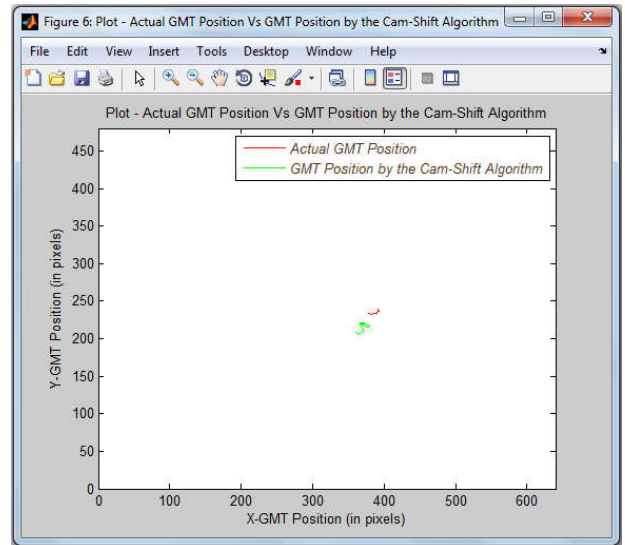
Figure 6: Plot - Actual GMT Position Vs GMT Position by the Cam-Shift Algorithm

File Edit View Insert Tools Desktop Window Help

Plot - Actual GMT Position Vs GMT Position by the Cam-Shift Algorithm

Actual GMT Position
GMT Position by the Cam-Shift Algorithm

Y-GMT Position (in pixels)

450
400
350
300
250
200
150
100
50
0

0 100 200 300 400 500 600

X-GMT Position (in pixels)